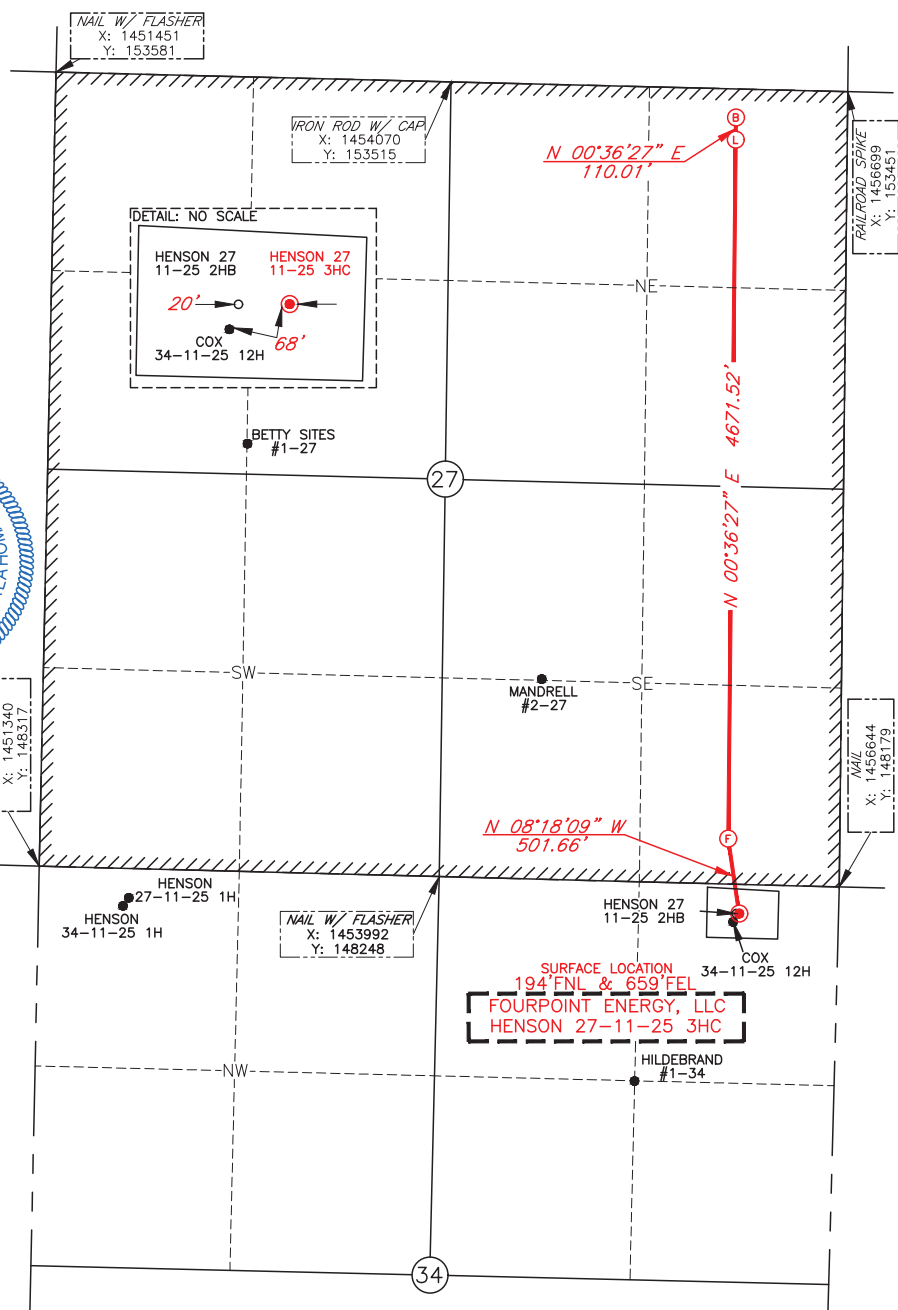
NAIL W/ FLASHER
X: 1451451
Y: 153581

IRON ROD W/ CAP
X: 1454070
Y: 153515

B
L

N 00°36'27" E
110.01'

RAILROAD SPIKE
X: 1456699
Y: 153451

DETAIL: NO SCALE

HENSON 27
11-25 2HB

HENSON 27
11-25 3HC

20'

68'

COX
34-11-25 12H

NE

BETTY SITES
#1-27

27

N 00°36'27" E 4671.52'

SW

MANDRELL
#2-27

SE

X: 1451340
Y: 148317

NAIL
X: 1456644
Y: 148179

N 08°18'09" W
501.66'

F

HENSON
27-11-25 1H

HENSON
34-11-25 1H

NAIL W/ FLASHER
X: 1453992
Y: 148248

HENSON 27
11-25 2HB

COX
34-11-25 12H

SURFACE LOCATION
194'FNL & 659'FEL

FOURPOINT ENERGY, LLC
HENSON 27-11-25 3HC

NW

HILDEBRAND
#1-34

34